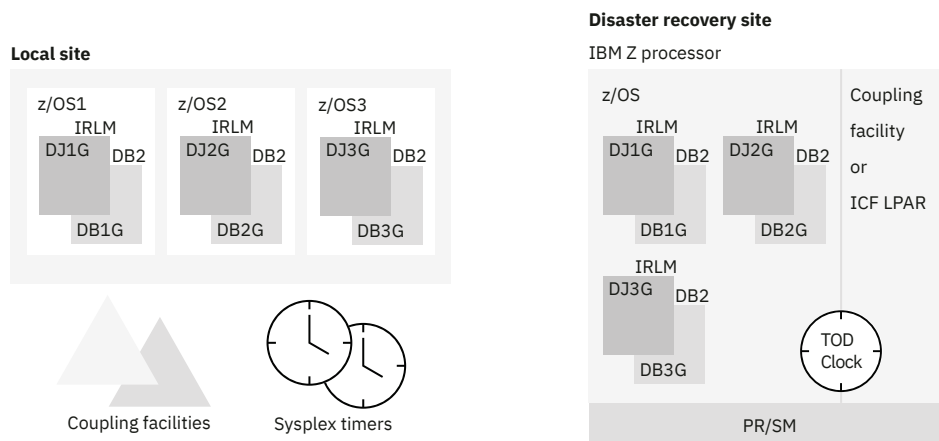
Local site

z/OS1
IRLM
DJ1G
DB2
DB1G

z/OS2
IRLM
DJ2G
DB2
DB2G

z/OS3
IRLM
DJ3G
DB2
DB3G

Coupling facilities

Sysplex timers

Disaster recovery site

IBM Z processor

z/OS

IRLM
DJ1G
DB2
DB1G

IRLM
DJ2G
DB2
DB2G

IRLM
DJ3G
DB2
DB3G

Coupling facility or ICF LPAR

TOD Clock

PR/SM